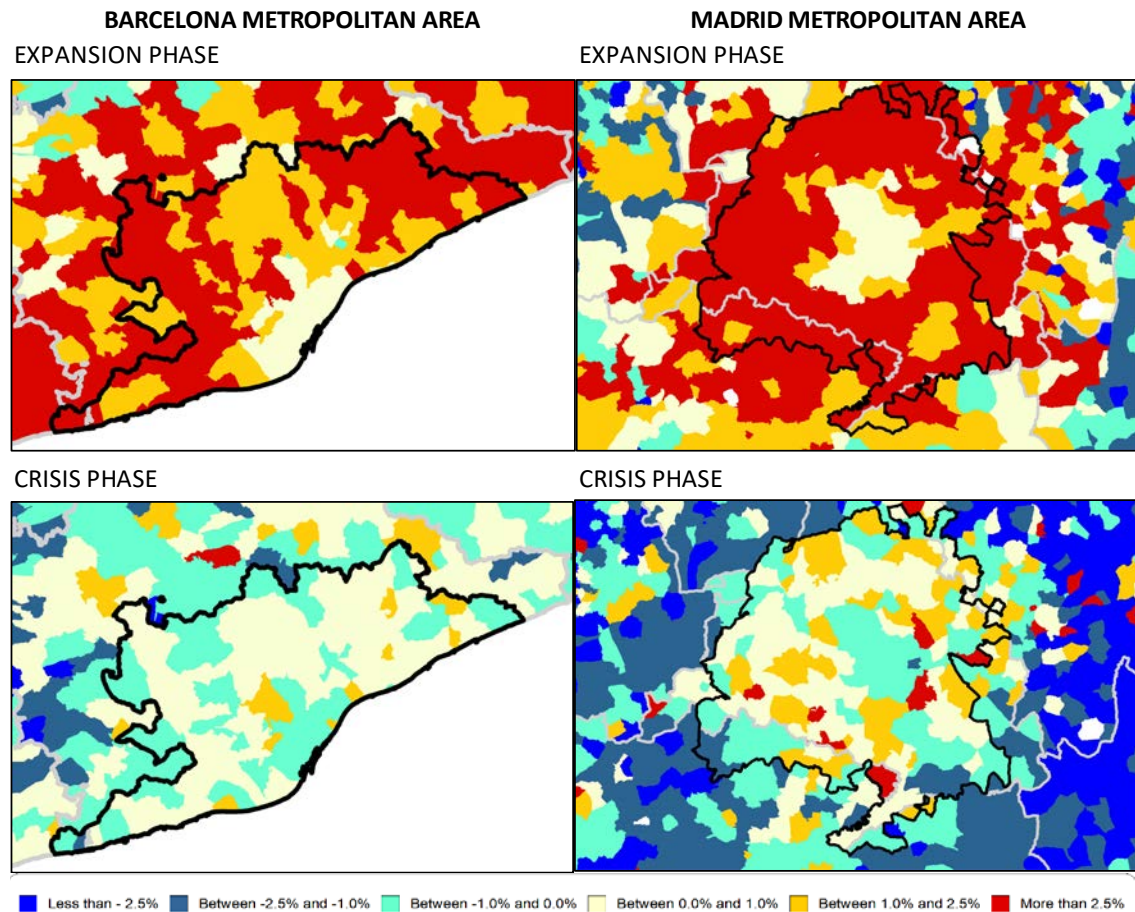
BARCELONA METROPOLITAN AREA

EXPANSION PHASE

CRISIS PHASE

MADRID METROPOLITAN AREA

EXPANSION PHASE

CRISIS PHASE

Less than - 2.5%  Between -2.5% and -1.0%  Between -1.0% and 0.0%  Between 0.0% and 1.0%  Between 1.0% and 2.5%  More than 2.5%